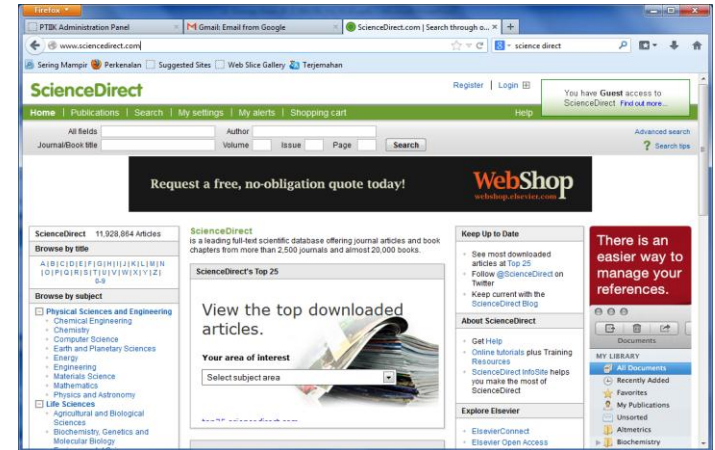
Firefox

PTBK Administration Panel
Gmail: Email from Google
ScienceDirect.com | Search through o...

www.sciencedirect.com
science direct

Sering Mampir  Perkenalan  Suggested Sites  Web Slice Gallery  Terjemahan

ScienceDirect
Register | Login
You have Guest access to ScienceDirect Find out more...

Home | Publications | Search | My settings | My alerts | Shopping cart
Help

All fields
Author
Journal/Book title
Volume
Issue
Page
Search
Advanced search
Search tips

Request a free, no-obligation quote today!
WebShop
webshop.elsevier.com

ScienceDirect 11,928,864 Articles

Browse by title
A | B | C | D | E | F | G | H | I | J | K | L | M | N | O | P | Q | R | S | T | U | V | W | X | Y | Z | 0-9

Browse by subject
Physical Sciences and Engineering
Chemical Engineering
Chemistry
Computer Science
Earth and Planetary Sciences
Energy
Engineering
Materials Science
Mathematics
Physics and Astronomy
Life Sciences
Agricultural and Biological Sciences
Biochemistry, Genetics and Molecular Biology

ScienceDirect
is a leading full-text scientific database offering journal articles and book chapters from more than 2,500 journals and almost 20,000 books.

ScienceDirect's Top 25
View the top downloaded articles.
Your area of interest
Select subject area
top25.sciencedirect.com

Keep Up to Date
See most downloaded articles at Top 25
Follow @ScienceDirect on Twitter
Keep current with the ScienceDirect Blog

About ScienceDirect
Get Help
Online tutorials plus Training Resources
ScienceDirect InfoSite helps you make the most of ScienceDirect

Explore Elsevier
ElsevierConnect
Elsevier Open Access

There is an easier way to manage your references.
Documents
MY LIBRARY
All Documents
Recently Added
Favorites
My Publications
Unsorted
Altmetrics
Biochemistry